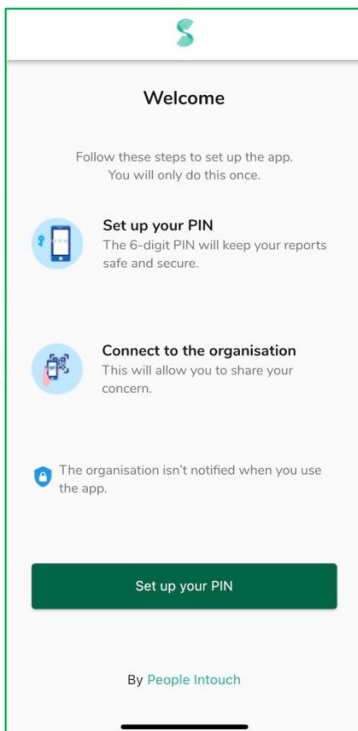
Welcome

Follow these steps to set up the app. You will only do this once.

Set up your PIN
The 6-digit PIN will keep your reports safe and secure.

Connect to the organisation
This will allow you to share your concern.

The organisation isn't notified when you use the app.

Set up your PIN

By People Intouch